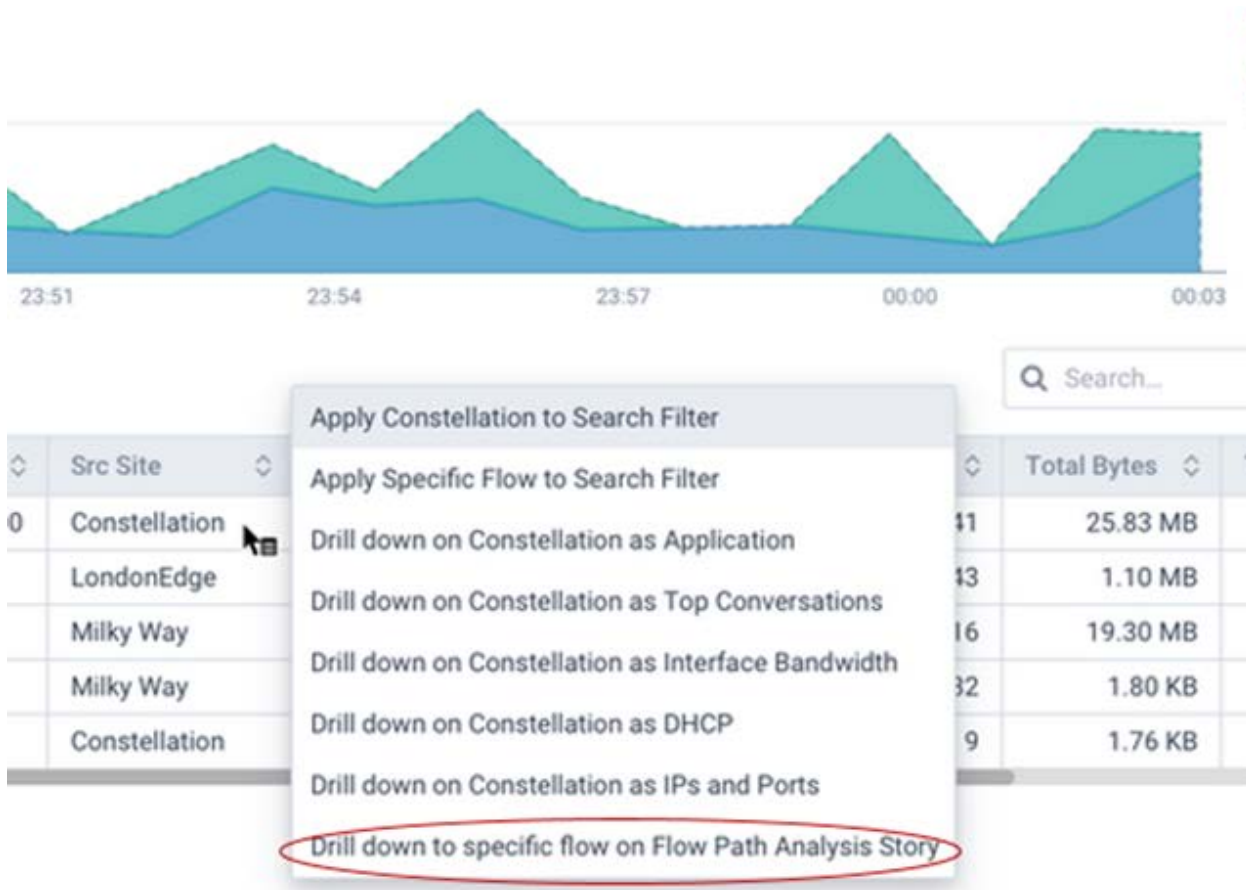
23:51 23:54 23:57 00:00 00:03

Search...

| | Src Site | | Total Bytes |
|---|---|---|---|
| 0 | Constellation | 41 | 25.83 MB |
| | LondonEdge | 43 | 1.10 MB |
| | Milky Way | 16 | 19.30 MB |
| | Milky Way | 32 | 1.80 KB |
| | Constellation | 9 | 1.76 KB |

Apply Constellation to Search Filter
Apply Specific Flow to Search Filter
Drill down on Constellation as Application
Drill down on Constellation as Top Conversations
Drill down on Constellation as Interface Bandwidth
Drill down on Constellation as DHCP
Drill down on Constellation as IPs and Ports
Drill down to specific flow on Flow Path Analysis Story